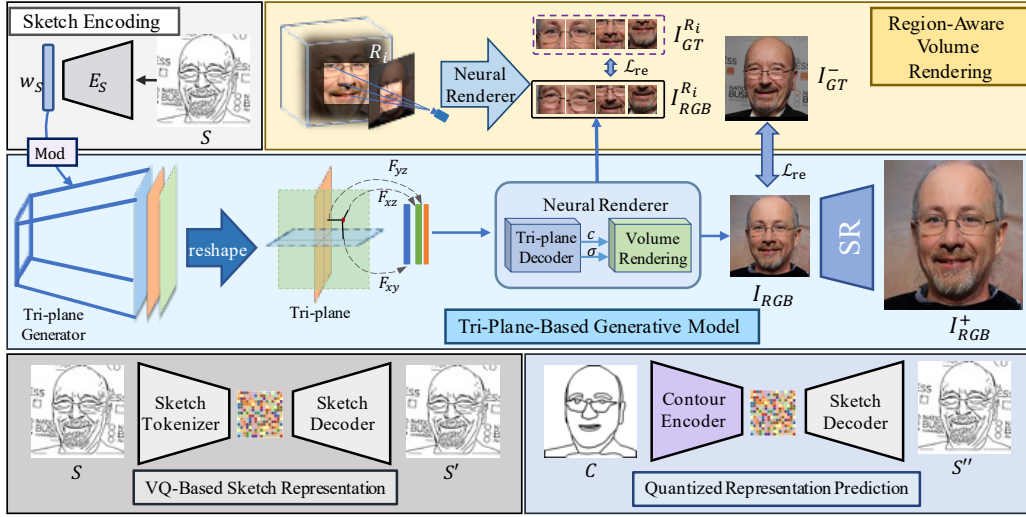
Sketch Encoding

$w_S$

$E_S$

$S$

$R_i$

Neural Renderer

$I_{GT}^{R_i}$

$\mathcal{L}_{\text{re}}$

$I_{RGB}^{R_i}$

$I_{GT}^{-}$

Region-Aware Volume Rendering

Mod

$F_{yz}$

$F_{xz}$

$F_{xy}$

reshape

Tri-plane Generator

Tri-plane

Neural Renderer

Tri-plane Decoder

$c$

$\sigma$

Volume Rendering

$\mathcal{L}_{\text{re}}$

SR

$I_{RGB}$

$I_{RGB}^{+}$

Tri-Plane-Based Generative Model

Sketch Tokenizer

Sketch Decoder

$S$

$S'$

VQ-Based Sketch Representation

Contour Encoder

Sketch Decoder

$C$

$S''$

Quantized Representation Prediction